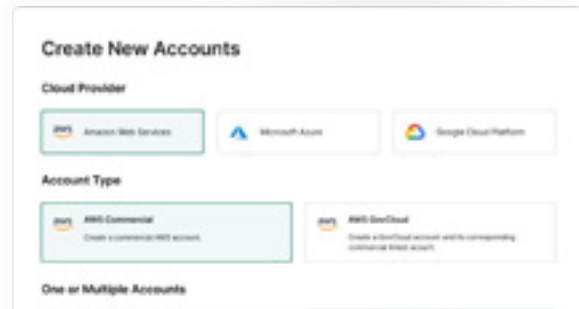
Create New Accounts

Cloud Provider

aws Amazon Web Services

Microsoft Azure

Google Cloud Platform

Account Type

aws AWS Commercial
Create a commercial AWS account.

aws AWS GovCloud
Create a GovCloud account and its corresponding commercial linked account.

One or Multiple Accounts